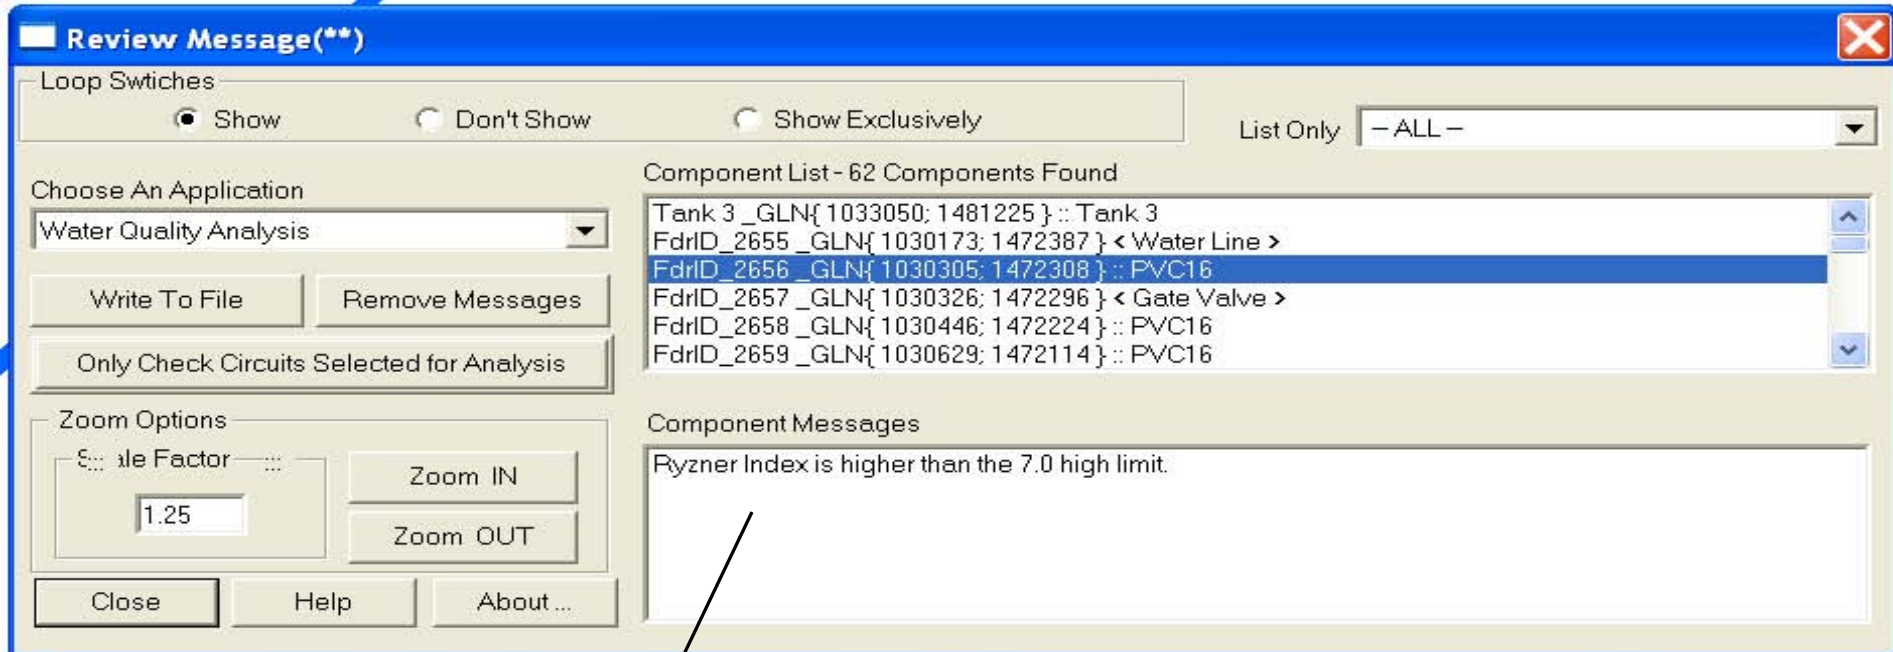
Review Message(**)

Loop Swtiches
Show
Don't Show
Show Exclusively

List Only
– ALL –

Choose An Application
Water Quality Analysis

Write To File
Remove Messages
Only Check Circuits Selected for Analysis

Zoom Options
S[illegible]le Factor
1.25
Zoom IN
Zoom OUT

Close
Help
About ...

Component List - 62 Components Found
Tank 3 _GLN{ 1033050; 1481225 } :: Tank 3
FdrID_2655 _GLN{ 1030173; 1472387 } < Water Line >
FdrID_2656 _GLN{ 1030305; 1472308 } :: PVC16
FdrID_2657 _GLN{ 1030326; 1472296 } < Gate Valve >
FdrID_2658 _GLN{ 1030446; 1472224 } :: PVC16
FdrID_2659 _GLN{ 1030629; 1472114 } :: PVC16

Component Messages
Ryzner Index is higher than the 7.0 high limit.